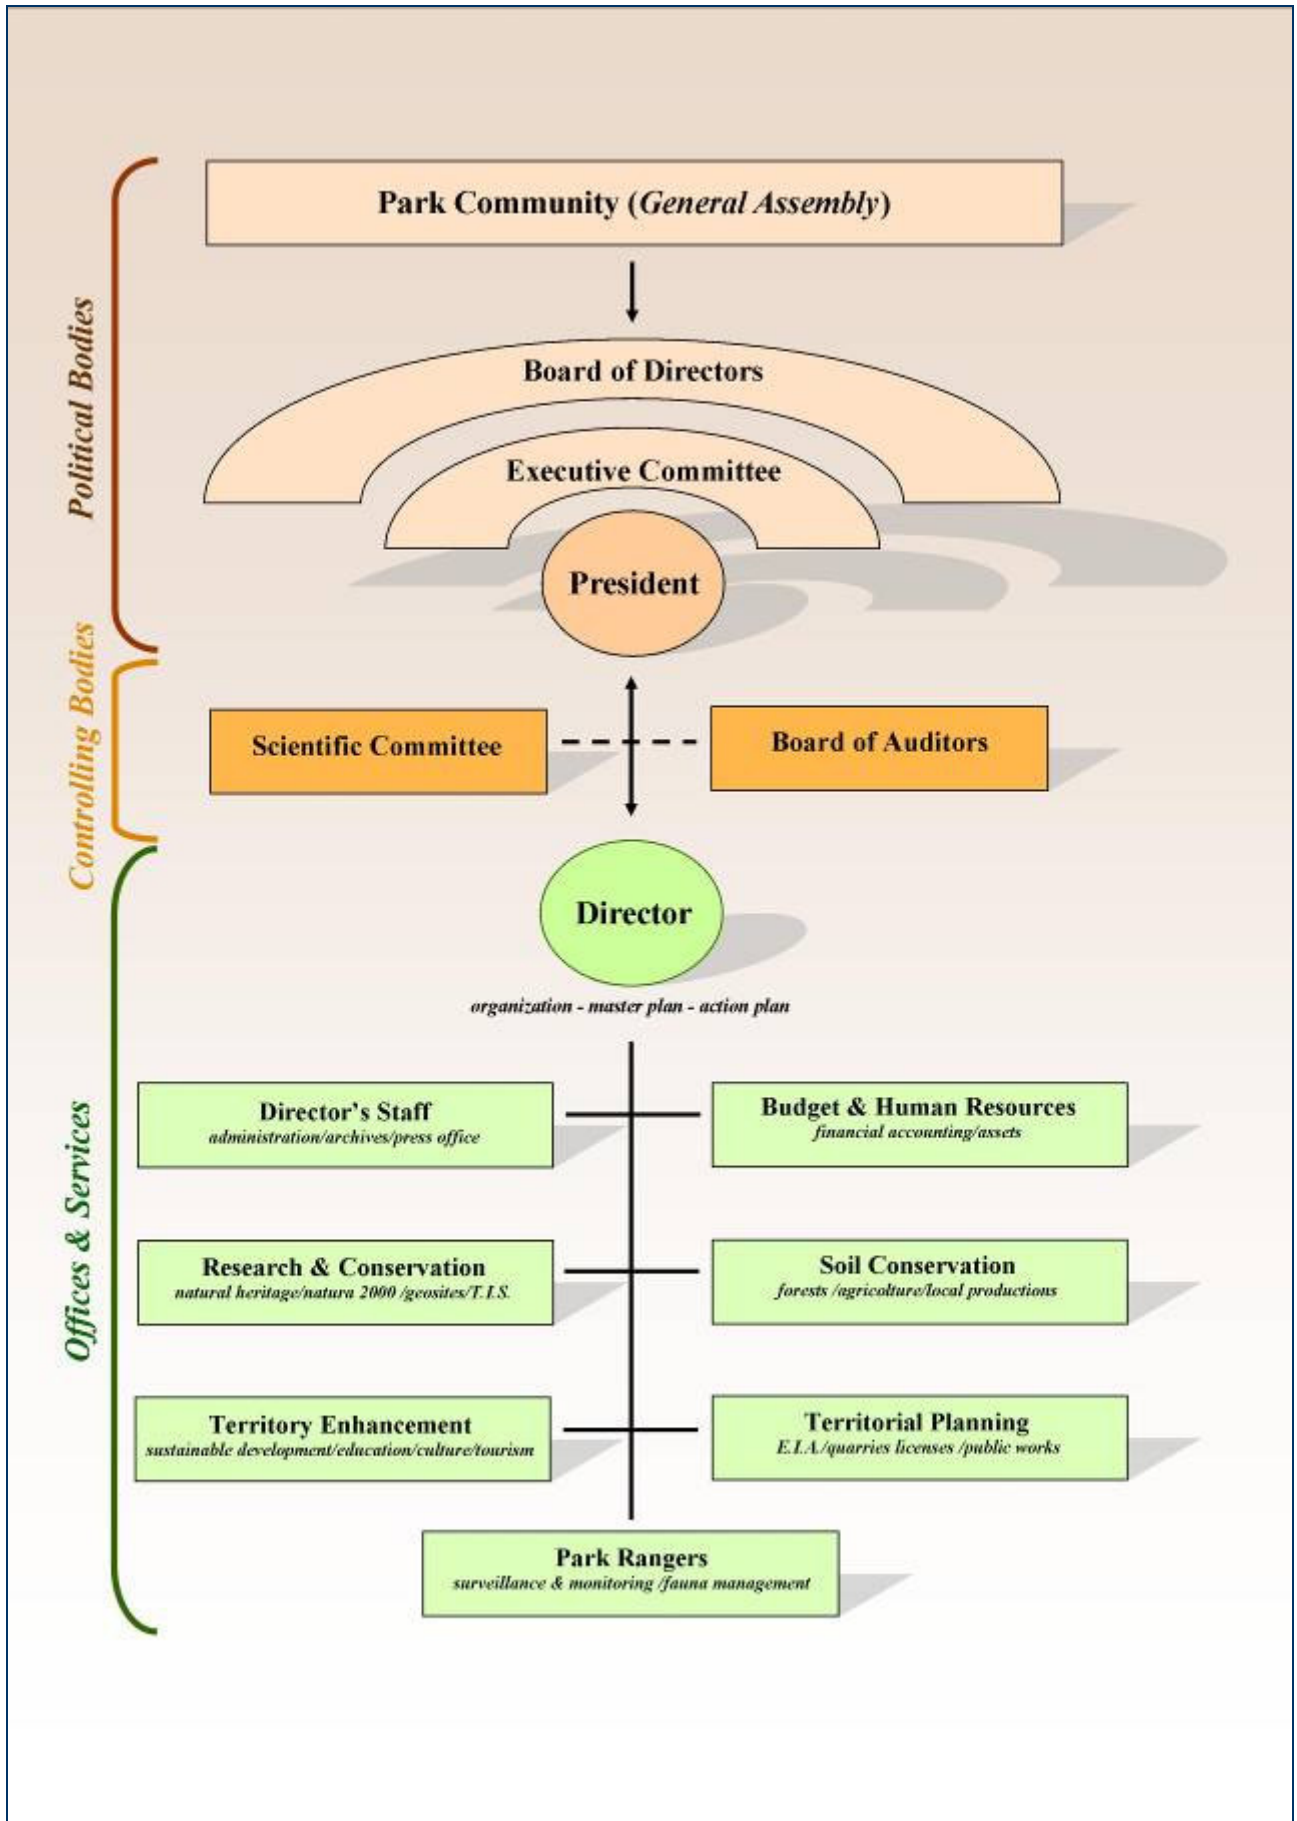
Political Bodies

Park Community (*General Assembly*)

Board of Directors

Executive Committee

President

Controlling Bodies

Scientific Committee

Board of Auditors

Offices & Services

Director

*organization - master plan - action plan*

Director's Staff
*administration/archives/press office*

Budget & Human Resources
*financial accounting/assets*

Research & Conservation
*natural heritage/natura 2000 /geosites/T.I.S.*

Soil Conservation
*forests /agricolture/local productions*

Territory Enhancement
*sustainable development/education/culture/tourism*

Territorial Planning
*E.I.A./quarries licenses /public works*

Park Rangers
*surveillance & monitoring /fauna management*